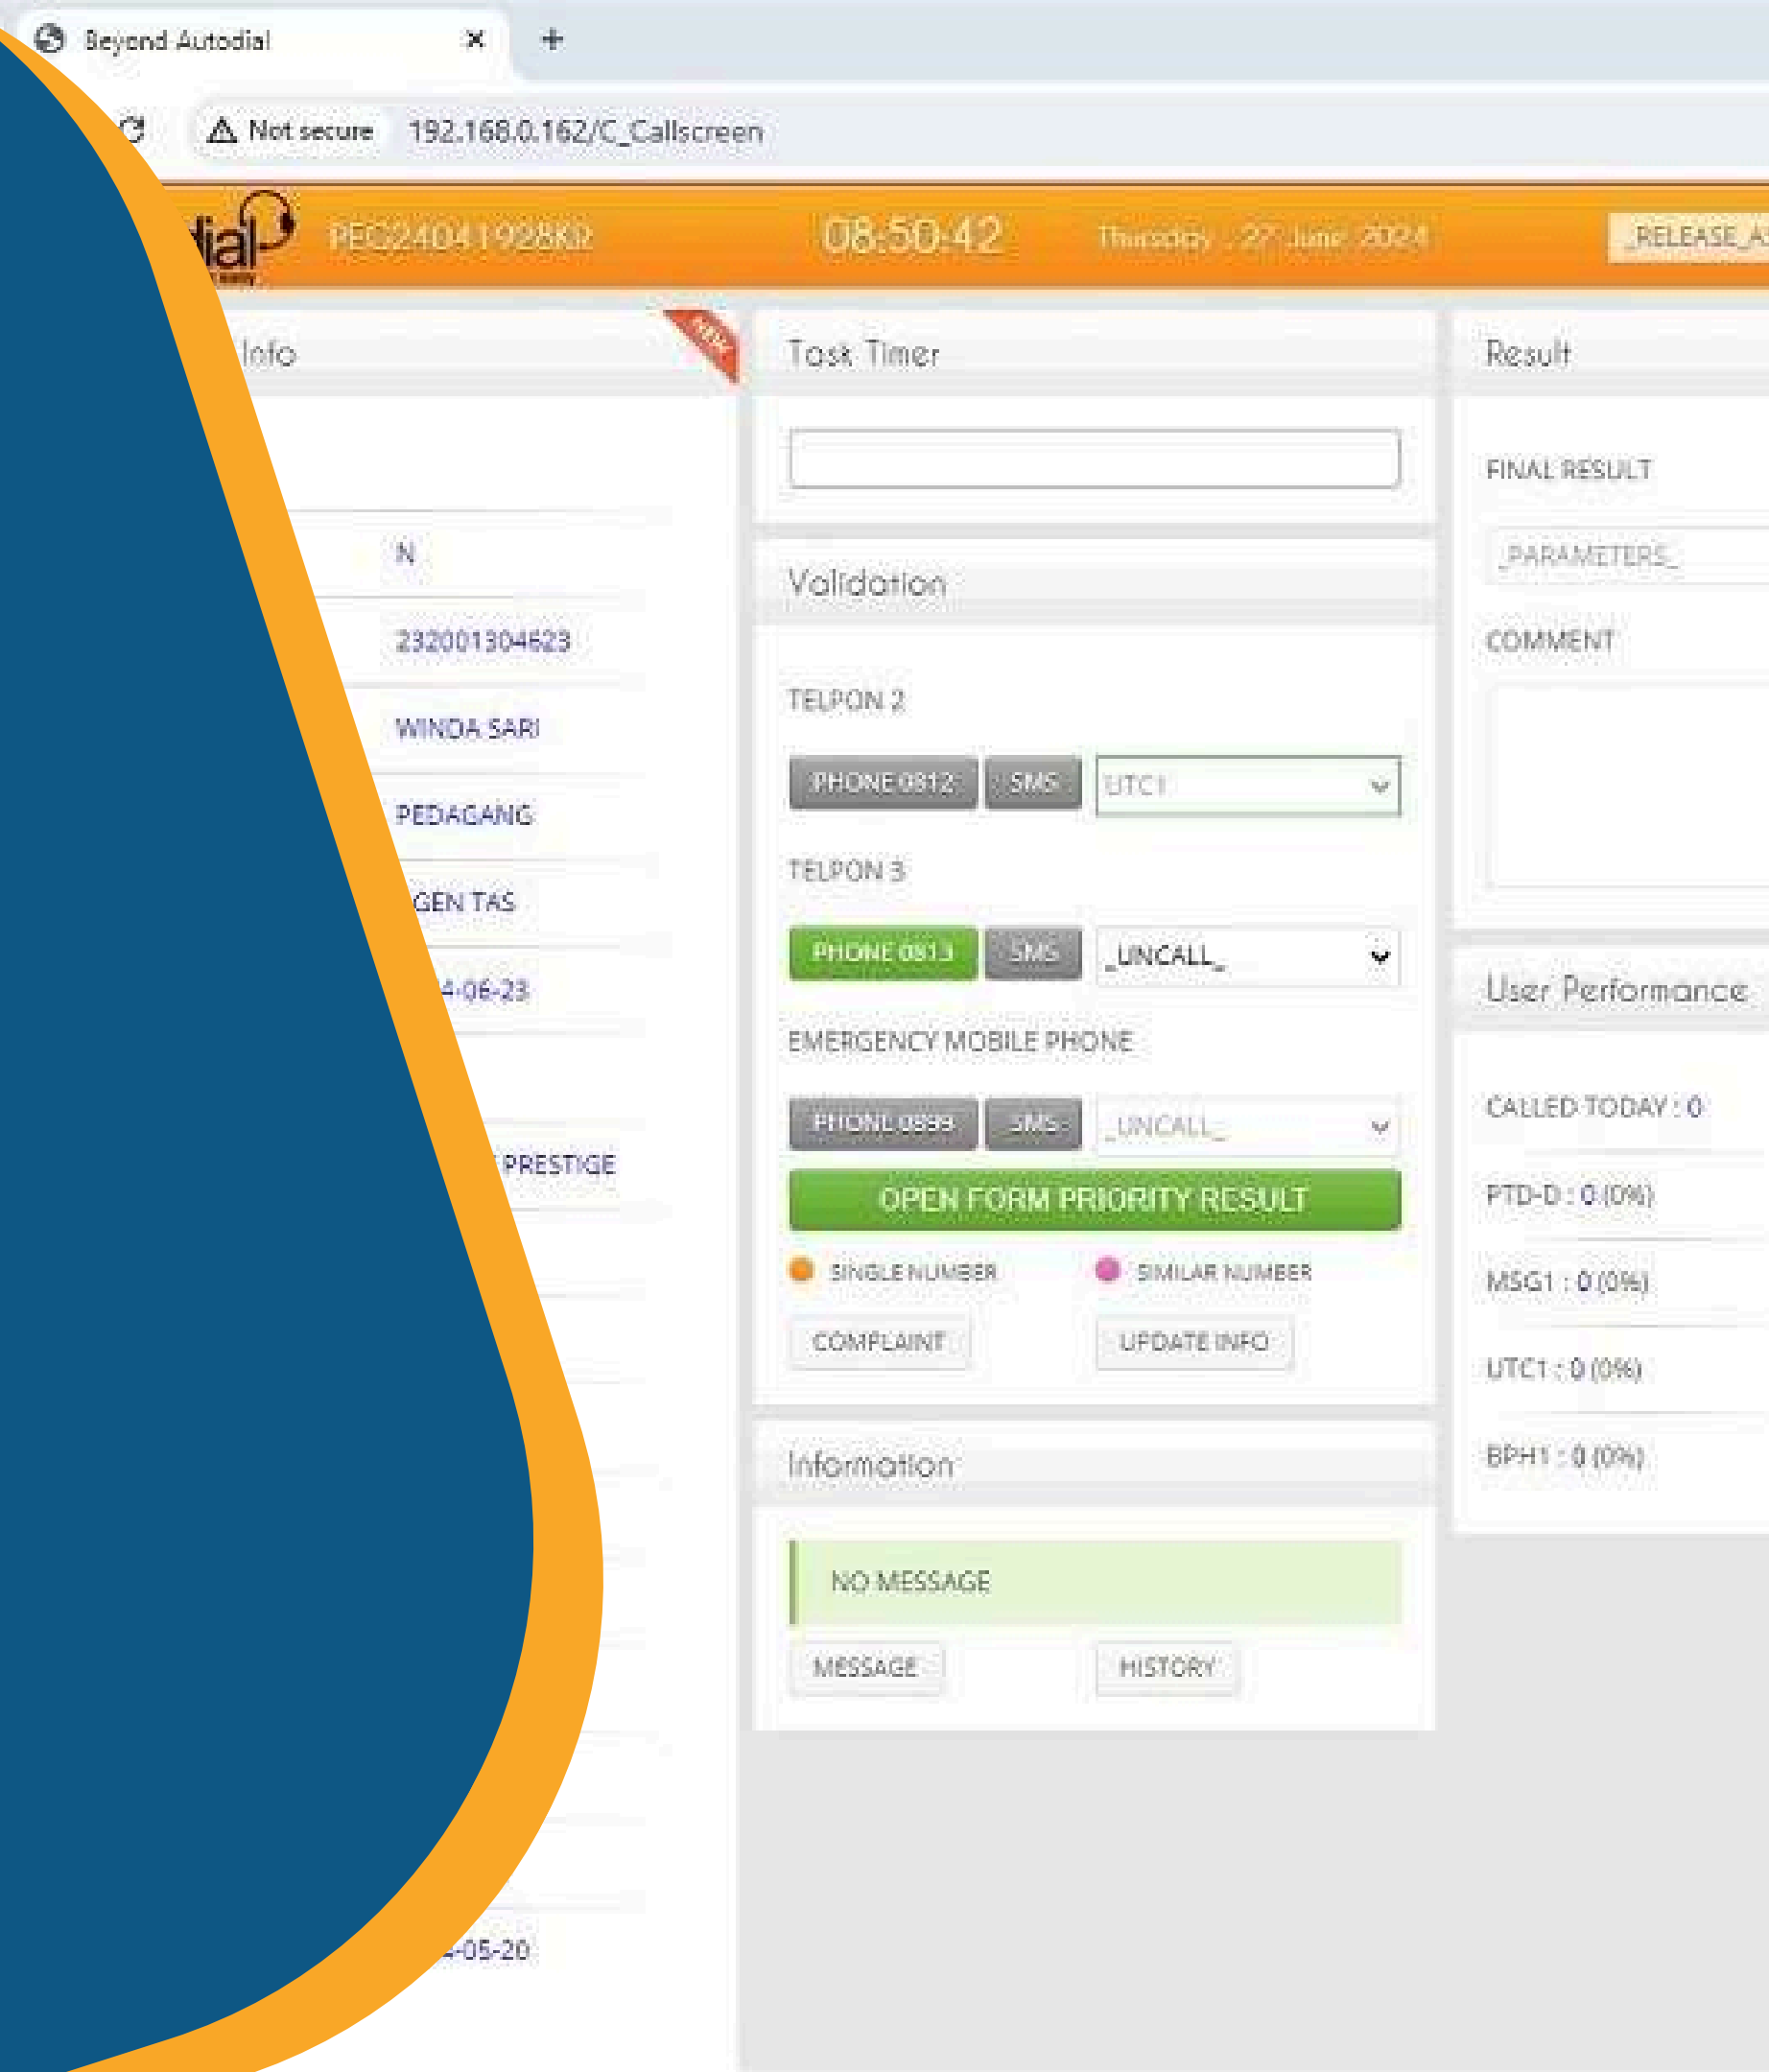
Beyond Autodial ✕ +

Not secure 192.168.0.162/C_Callscreen

dial PEG24041928KB 08:50:42 Thursday , 27 June 2024 _RELEASE_A

Info

N

232001304623

WINDA SARI

PEDAGANG

GEN TAS

4-06-23

PRESTIGE

4-05-20

Task Timer

Validation

TELPON 2

PHONE 0812 SMS UTC1

TELPON 3

PHONE 0813 SMS _UNCALL_

EMERGENCY MOBILE PHONE

PHONE 0898 SMS _UNCALL_

OPEN FORM PRIORITY RESULT

SINGLE NUMBER SIMILAR NUMBER

COMPLAINT UPDATE INFO

Information

NO MESSAGE

MESSAGE HISTORY

Result

FINAL RESULT

_PARAMETERS_

COMMENT

User Performance

CALLED TODAY : 0

PTD-D : 0 (0%)

MSG1 : 0 (0%)

UTC1 : 0 (0%)

BPH1 : 0 (0%)